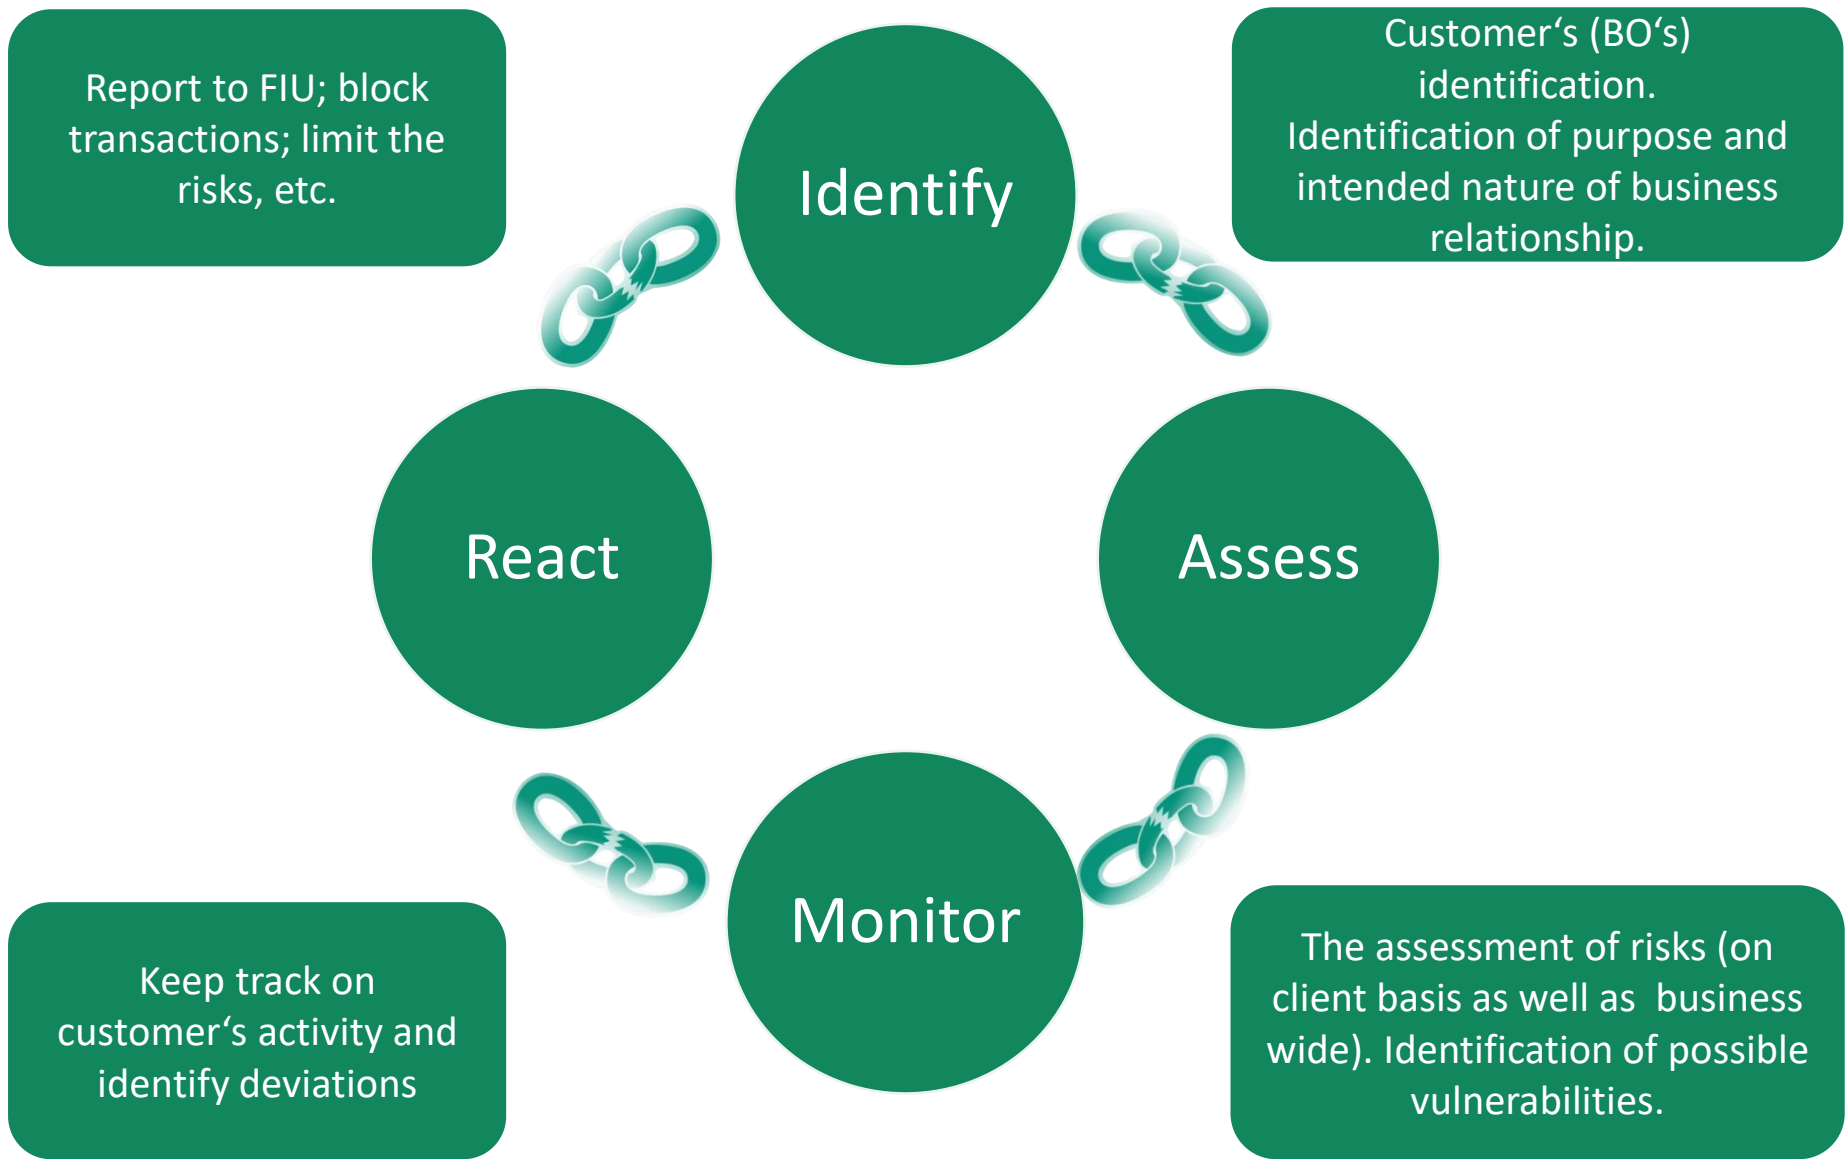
Report to FIU; block transactions; limit the risks, etc.

Identify

Customer‘s (BO‘s) identification.
Identification of purpose and intended nature of business relationship.

React

Assess

Monitor

Keep track on customer‘s activity and identify deviations

The assessment of risks (on client basis as well as business wide). Identification of possible vulnerabilities.